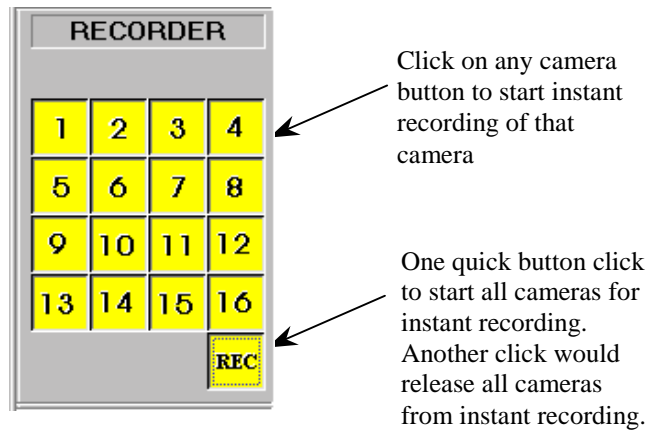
RECORDER

| 1 | 2 | 3 | 4 |
|---|---|---|---|
| 5 | 6 | 7 | 8 |
| 9 | 10 | 11 | 12 |
| 13 | 14 | 15 | 16 |

REC

Click on any camera button to start instant recording of that camera

One quick button click to start all cameras for instant recording. Another click would release all cameras from instant recording.